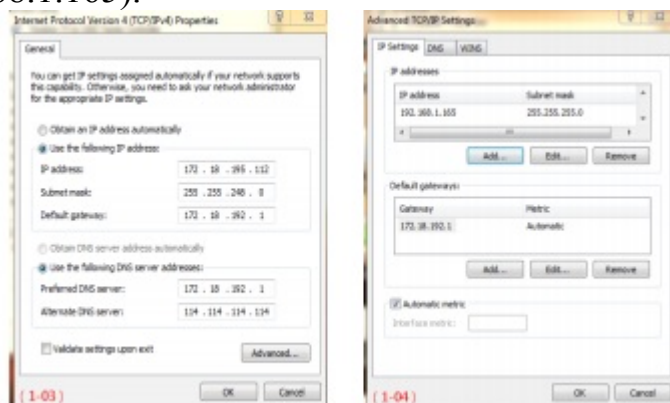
68.1.165).

Internet Protocol Version 4 (TCP/IPv4) Properties

General

You can get IP settings assigned automatically if your network supports this capability. Otherwise, you need to ask your network administrator for the appropriate IP settings.

Obtain an IP address automatically

Use the following IP address:

IP address: 172 . 18 . 195 . 112

Subnet mask: 255 . 255 . 248 . 0

Default gateway: 172 . 18 . 192 . 1

Obtain DNS server address automatically

Use the following DNS server addresses:

Preferred DNS server: 172 . 18 . 192 . 1

Alternate DNS server: 114 . 114 . 114 . 114

Validate settings upon exit

Advanced...

OK Cancel

(1-03)

Advanced TCP/IP Settings

IP Settings DNS WINS

IP addresses

| IP address | Subnet mask |
|---|---|
| 192.168.1.165 | 255.255.255.0 |

Add... Edit... Remove

Default gateways:

| Gateway | Metric |
|---|---|
| 172.18.192.1 | Automatic |

Add... Edit... Remove

Automatic metric

Interface metric:

OK Cancel

(1-04)